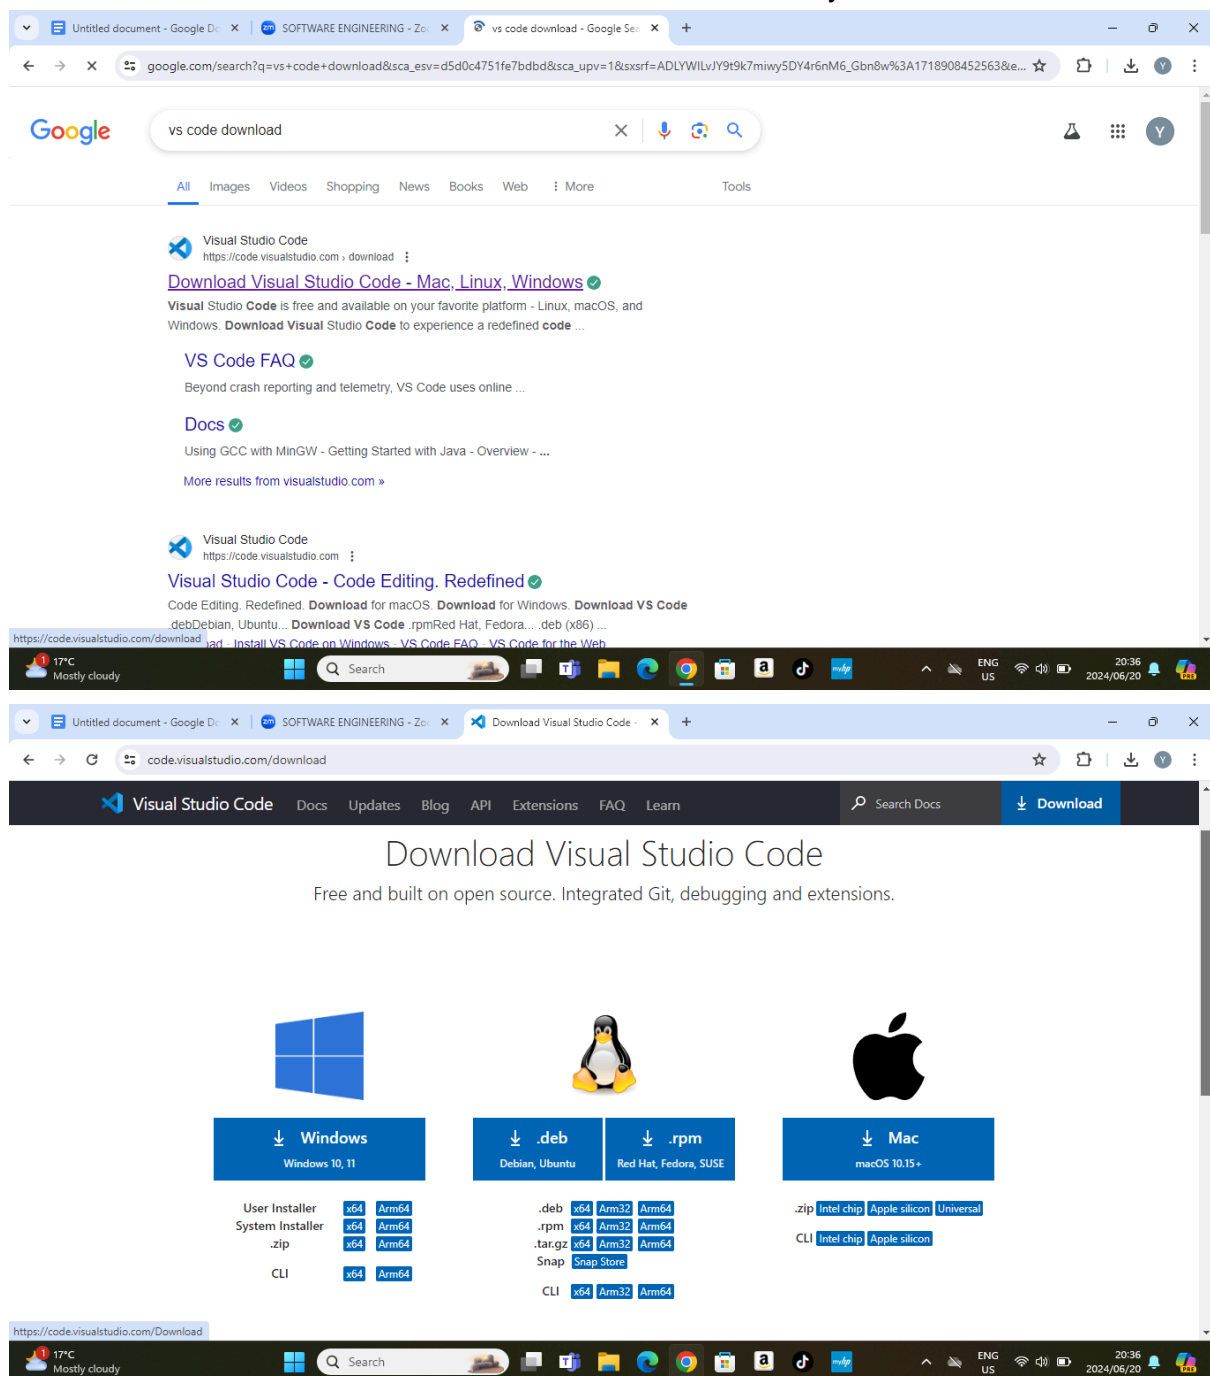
Untitled document - Google Do × SOFTWARE ENGINEERING - Zo × vs code download - Google Se × +

google.com/search?q=vs+code+download&sca_esv=d5d0c4751fe7bdbd&sca_upv=1&sxsrf=ADLYWILvJY9t9k7miwy5DY4r6nM6_Gbn8w%3A1718908452563&e...

Google

vs code download

All Images Videos Shopping News Books Web ⋮ More Tools

Visual Studio Code
https://code.visualstudio.com › download

Download Visual Studio Code - Mac, Linux, Windows

Visual Studio Code is free and available on your favorite platform - Linux, macOS, and Windows. Download Visual Studio Code to experience a redefined code ...

VS Code FAQ

Beyond crash reporting and telemetry, VS Code uses online ...

Docs

Using GCC with MinGW - Getting Started with Java - Overview - ...

More results from visualstudio.com »

Visual Studio Code
https://code.visualstudio.com

Visual Studio Code - Code Editing. Redefined

Code Editing. Redefined. Download for macOS. Download for Windows. Download VS Code .debDebian, Ubuntu... Download VS Code .rpmRed Hat, Fedora... .deb (x86) ...

https://code.visualstudio.com/download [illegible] Install VS Code on Windows · VS Code FAQ · VS Code for the Web

17°C Mostly cloudy Search ENG US 20:36 2024/06/20

Untitled document - Google Do × SOFTWARE ENGINEERING - Zo × Download Visual Studio Code - × +

code.visualstudio.com/download

Visual Studio Code Docs Updates Blog API Extensions FAQ Learn Search Docs Download

Download Visual Studio Code

Free and built on open source. Integrated Git, debugging and extensions.

Windows
Windows 10, 11

.deb
Debian, Ubuntu

.rpm
Red Hat, Fedora, SUSE

Mac
macOS 10.15+

User Installer x64 Arm64
System Installer x64 Arm64
.zip x64 Arm64
CLI x64 Arm64

.deb x64 Arm32 Arm64
.rpm x64 Arm32 Arm64
.tar.gz x64 Arm32 Arm64
Snap Snap Store
CLI x64 Arm32 Arm64

.zip Intel chip Apple silicon Universal
CLI Intel chip Apple silicon

https://code.visualstudio.com/Download

17°C Mostly cloudy Search ENG US 20:36 2024/06/20